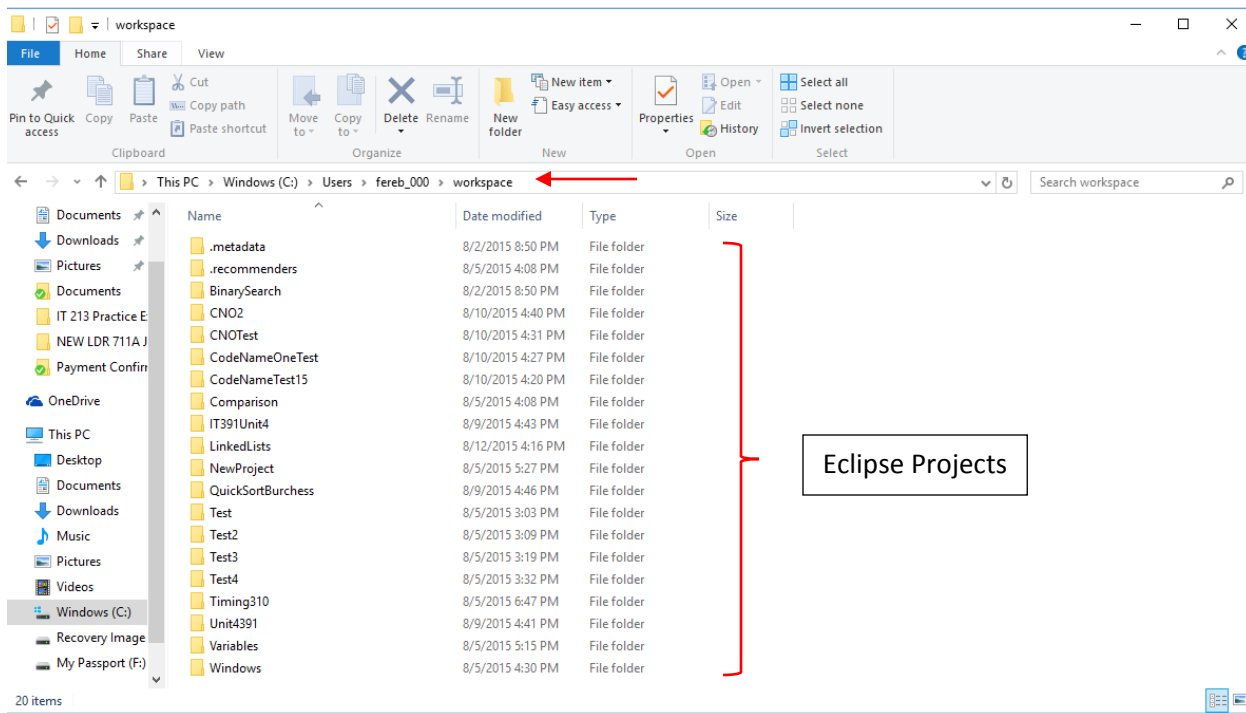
workspace

File Home Share View

Pin to Quick access Copy Paste Cut Copy path Paste shortcut
Clipboard

Move to Copy to Delete Rename
Organize

New folder New item Easy access
New

Properties Open Edit History
Open

Select all Select none Invert selection
Select

This PC > Windows (C:) > Users > fereb_000 > workspace

Search workspace

Documents
Downloads
Pictures
Documents
IT 213 Practice E
NEW LDR 711A J
Payment Confir
OneDrive
This PC
Desktop
Documents
Downloads
Music
Pictures
Videos
Windows (C:)
Recovery Image
My Passport (F:)

| Name | Date modified | Type | Size |
|---|---|---|---|
| .metadata | 8/2/2015 8:50 PM | File folder | |
| .recommenders | 8/5/2015 4:08 PM | File folder | |
| BinarySearch | 8/2/2015 8:50 PM | File folder | |
| CNO2 | 8/10/2015 4:40 PM | File folder | |
| CNOTest | 8/10/2015 4:31 PM | File folder | |
| CodeNameOneTest | 8/10/2015 4:27 PM | File folder | |
| CodeNameTest15 | 8/10/2015 4:20 PM | File folder | |
| Comparison | 8/5/2015 4:08 PM | File folder | |
| IT391Unit4 | 8/9/2015 4:43 PM | File folder | |
| LinkedLists | 8/12/2015 4:16 PM | File folder | |
| NewProject | 8/5/2015 5:27 PM | File folder | |
| QuickSortBurchess | 8/9/2015 4:46 PM | File folder | |
| Test | 8/5/2015 3:03 PM | File folder | |
| Test2 | 8/5/2015 3:09 PM | File folder | |
| Test3 | 8/5/2015 3:19 PM | File folder | |
| Test4 | 8/5/2015 3:32 PM | File folder | |
| Timing310 | 8/5/2015 6:47 PM | File folder | |
| Unit4391 | 8/9/2015 4:41 PM | File folder | |
| Variables | 8/5/2015 5:15 PM | File folder | |
| Windows | 8/5/2015 4:30 PM | File folder | |

Eclipse Projects

20 items